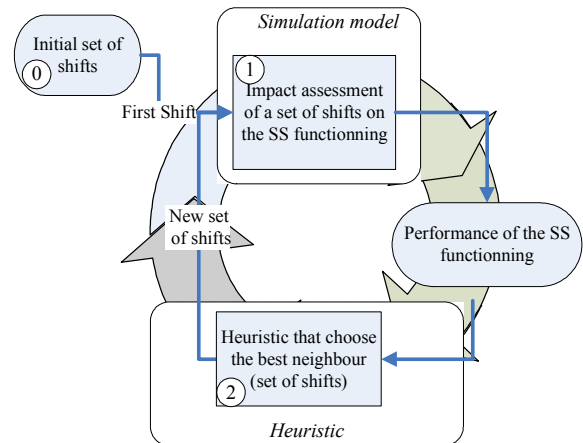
Initial set of shifts
0

Simulation model
1
Impact assessment of a set of shifts on the SS functionning

First Shift

New set of shifts

Performance of the SS functionning

Heuristic that choose the best neighbour (set of shifts)
2

Heuristic